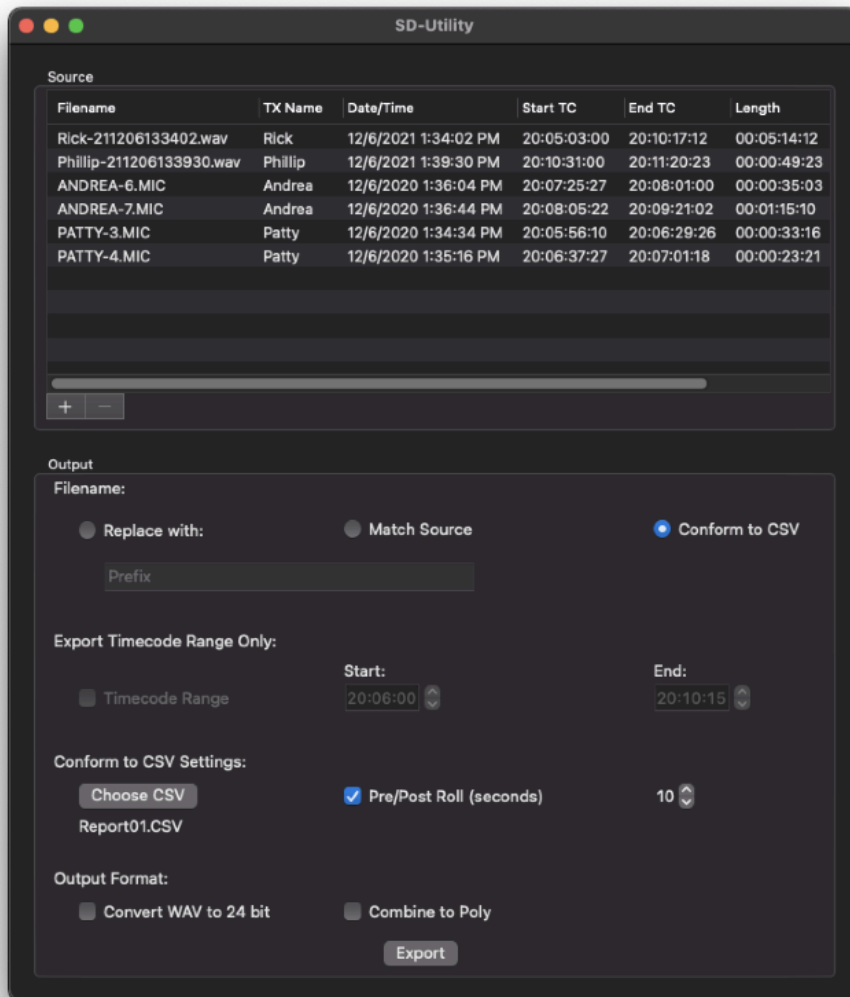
SD-Utility

Source

| Filename | TX Name | Date/Time | Start TC | End TC | Length |
|---|---|---|---|---|---|
| Rick-211206133402.wav | Rick | 12/6/2021 1:34:02 PM | 20:05:03:00 | 20:10:17:12 | 00:05:14:12 |
| Phillip-211206133930.wav | Phillip | 12/6/2021 1:39:30 PM | 20:10:31:00 | 20:11:20:23 | 00:00:49:23 |
| ANDREA-6.MIC | Andrea | 12/6/2020 1:36:04 PM | 20:07:25:27 | 20:08:01:00 | 00:00:35:03 |
| ANDREA-7.MIC | Andrea | 12/6/2020 1:36:44 PM | 20:08:05:22 | 20:09:21:02 | 00:01:15:10 |
| PATTY-3.MIC | Patty | 12/6/2020 1:34:34 PM | 20:05:56:10 | 20:06:29:26 | 00:00:33:16 |
| PATTY-4.MIC | Patty | 12/6/2020 1:35:16 PM | 20:06:37:27 | 20:07:01:18 | 00:00:23:21 |

+ −

Output

Filename:

Replace with:

Match Source

Conform to CSV

Prefix

Export Timecode Range Only:

Start:

End:

Timecode Range

20:06:00

20:10:15

Conform to CSV Settings:

Choose CSV

Pre/Post Roll (seconds)

10

Report01.CSV

Output Format:

Convert WAV to 24 bit

Combine to Poly

Export